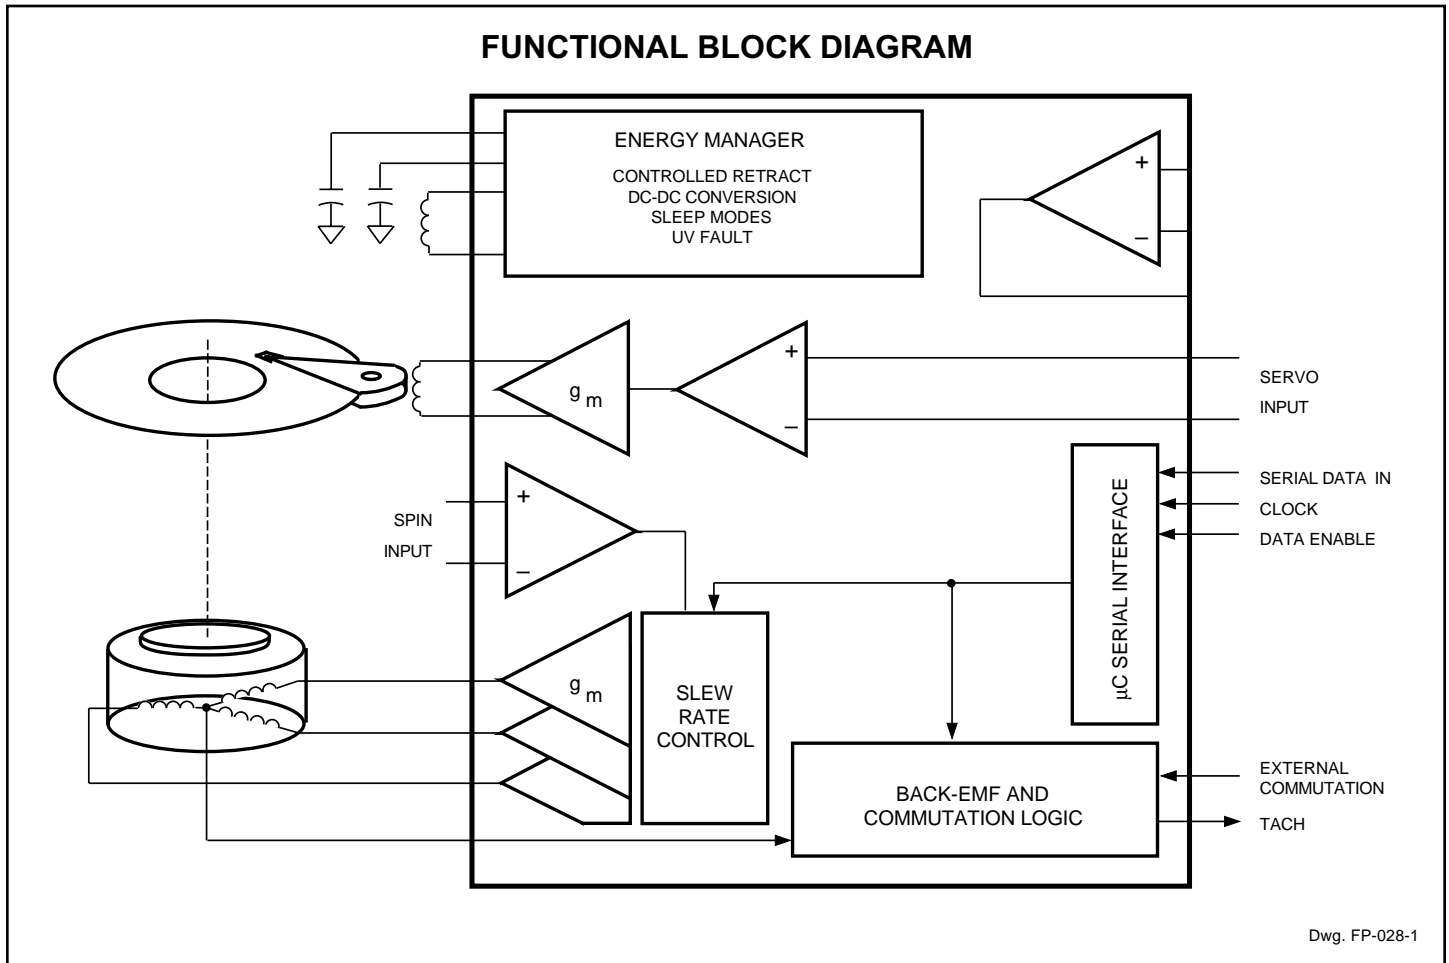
FUNCTIONAL BLOCK DIAGRAM

ENERGY MANAGER

CONTROLLED RETRACT
DC-DC CONVERSION
SLEEP MODES
UV FAULT

+

–

$g_m$

+

–

SERVO
INPUT

SERIAL DATA IN
CLOCK
DATA ENABLE

$\mu$C SERIAL INTERFACE

+

SPIN
INPUT

–

$g_m$

SLEW
RATE
CONTROL

EXTERNAL
COMMUTATION

BACK-EMF AND
COMMUTATION LOGIC

TACH

Dwg. FP-028-1